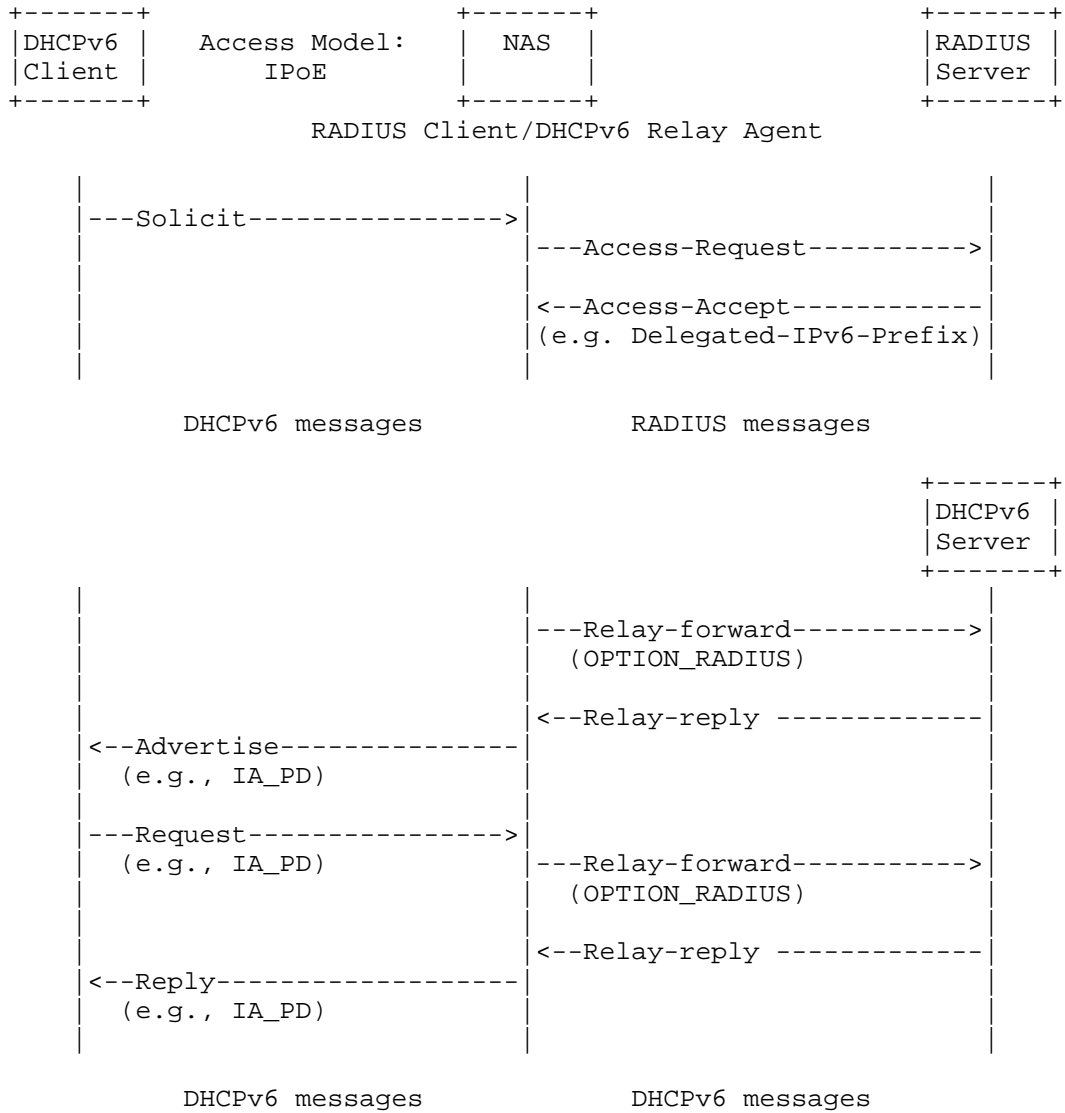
DHCPv6 Client

Access Model: IPoE

NAS

RADIUS Server

RADIUS Client/DHCPv6 Relay Agent

---Solicit---------------->

---Access-Request---------->

<--Access-Accept------------

(e.g. Delegated-IPv6-Prefix)

DHCPv6 messages

RADIUS messages

DHCPv6 Server

---Relay-forward----------->

(OPTION_RADIUS)

<--Relay-reply -------------

<--Advertise---------------

(e.g., IA_PD)

---Request---------------->

(e.g., IA_PD)

---Relay-forward----------->

(OPTION_RADIUS)

<--Relay-reply -------------

<--Reply-------------------

(e.g., IA_PD)

DHCPv6 messages

DHCPv6 messages